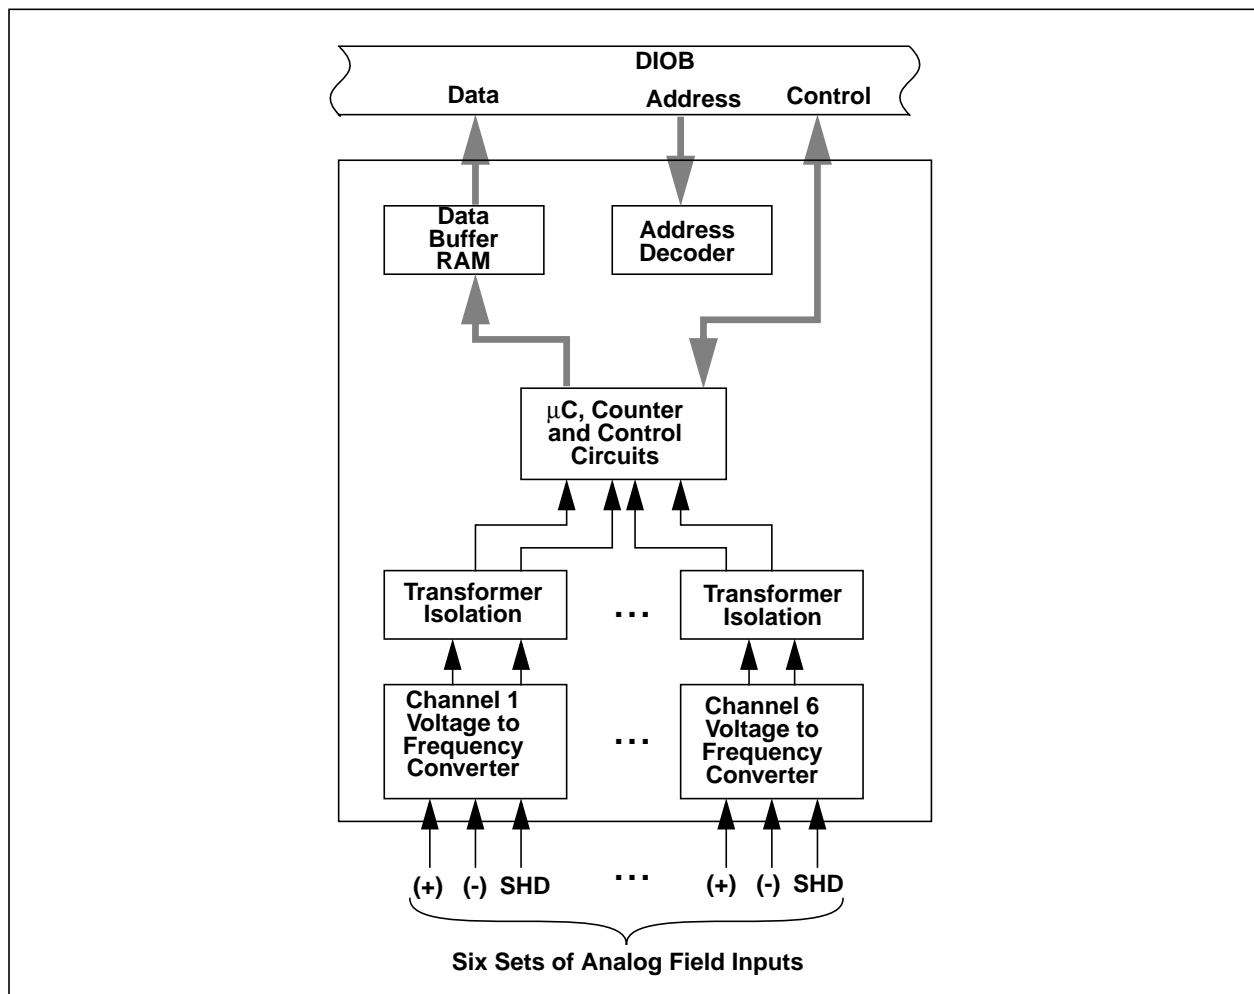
DIOB
Data
Address
Control

Data Buffer RAM

Address Decoder

$\mu$C, Counter and Control Circuits

Transformer Isolation

...

Transformer Isolation

Channel 1 Voltage to Frequency Converter

...

Channel 6 Voltage to Frequency Converter

(+) (-) SHD

...

(+) (-) SHD

Six Sets of Analog Field Inputs